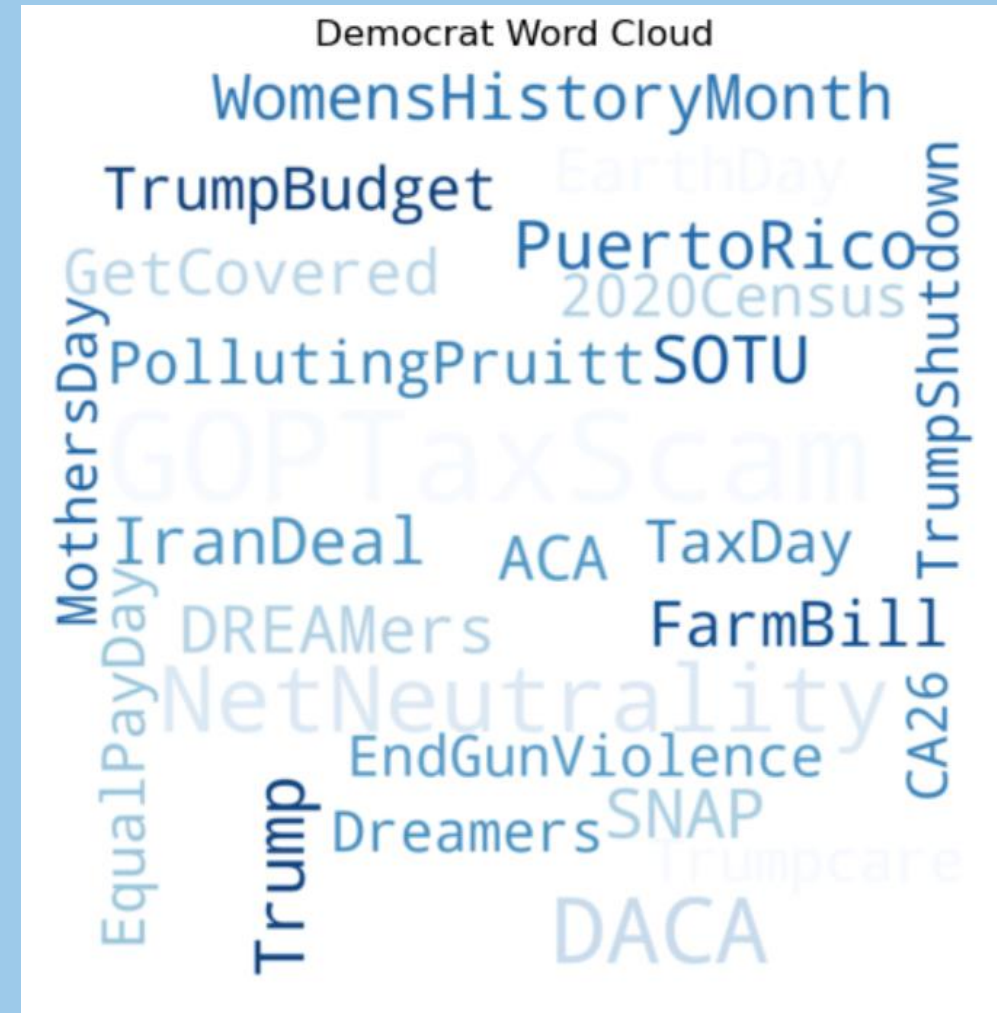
Democrat Word Cloud

WomensHistoryMonth
TrumpBudget
EarthDay
PuertoRico
GetCovered
2020Census
MothersDay
PollutingPruitt
SOTU
TrumpShutdown
GOPTaxScam
IranDeal
ACA
TaxDay
DREAMers
FarmBill
EqualPayDay
NetNeutrality
CA26
EndGunViolence
Trump
Dreamers
SNAP
Trumpcare
DACA